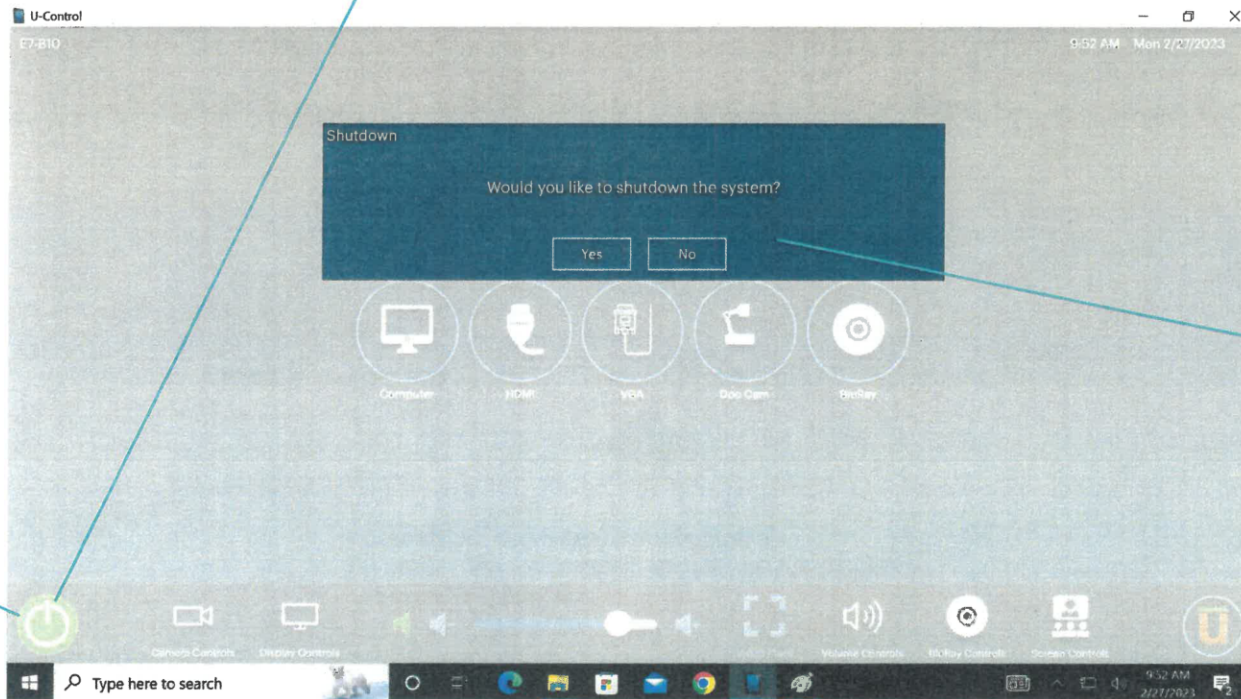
U-Control

E7-B10

9:52 AM Mon 2/27/2023

Shutdown

Would you like to shutdown the system?

Yes No

Computer HDMI VGA Doc Cam BluRay

Camera Controls Display Controls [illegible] Volume Controls BluRay Controls Screen Controls

Type here to search

9:52 AM 2/27/2023